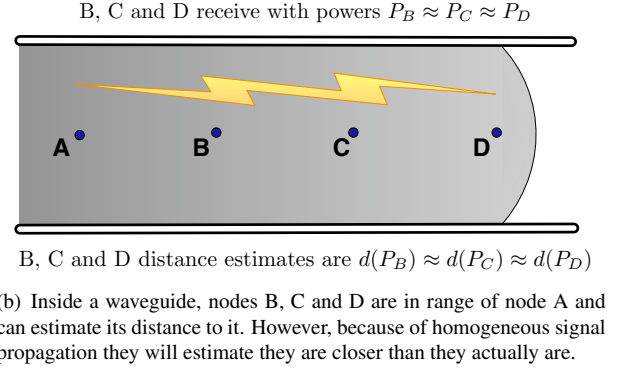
B, C and D receive with powers $P_B \approx P_C \approx P_D$

A

B

C

D

B, C and D distance estimates are $d(P_B) \approx d(P_C) \approx d(P_D)$

(b) Inside a waveguide, nodes B, C and D are in range of node A and can estimate its distance to it. However, because of homogeneous signal propagation they will estimate they are closer than they actually are.